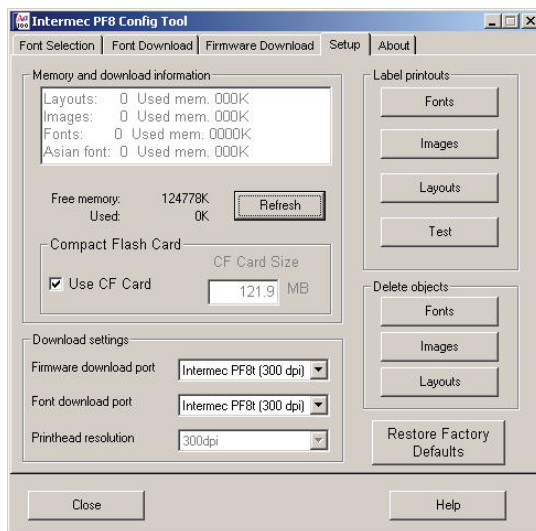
Intermec PF8 Config Tool

Font Selection | Font Download | Firmware Download | Setup | About

Memory and download information

Layouts: 0 Used mem. 000K
Images: 0 Used mem. 000K
Fonts: 0 Used mem. 0000K
Asian font: 0 Used mem. 000K

Free memory: 124778K
Used: 0K

Refresh

Compact Flash Card

Use CF Card

CF Card Size

121.9 MB

Download settings

Firmware download port Intermec PF8t (300 dpi)

Font download port Intermec PF8t (300 dpi)

Printhead resolution 300dpi

Label printouts

Fonts

Images

Layouts

Test

Delete objects

Fonts

Images

Layouts

Restore Factory Defaults

Close

Help